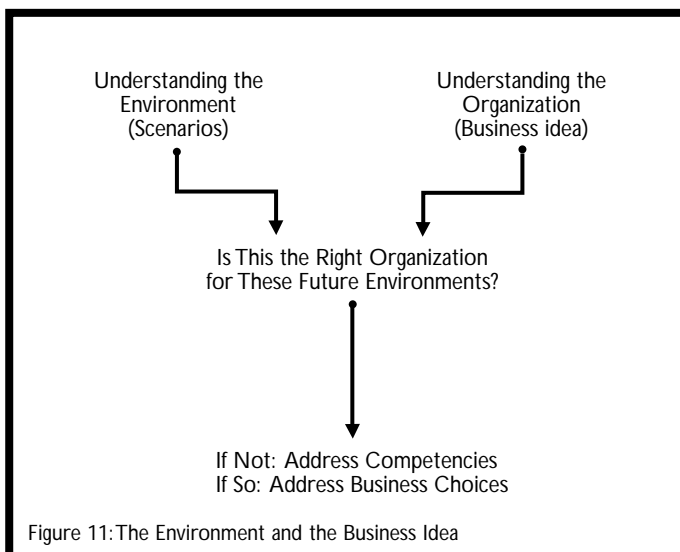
Understanding the Environment (Scenarios)

Understanding the Organization (Business idea)

Is This the Right Organization for These Future Environments?

If Not: Address Competencies
If So: Address Business Choices

Figure 11: The Environment and the Business Idea